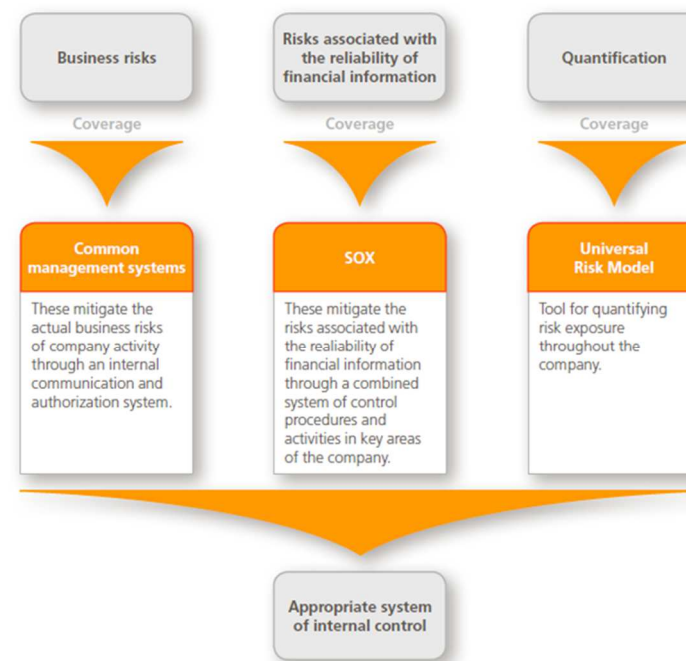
Business risks

Coverage

Common management systems

These mitigate the actual business risks of company activity through an internal communication and authorization system.

Risks associated with the reliability of financial information

Coverage

SOX

These mitigate the risks associated with the realiability of financial information through a combined system of control procedures and activities in key areas of the company.

Quantification

Coverage

Universal Risk Model

Tool for quantifying risk exposure throughout the company.

Appropriate system of internal control